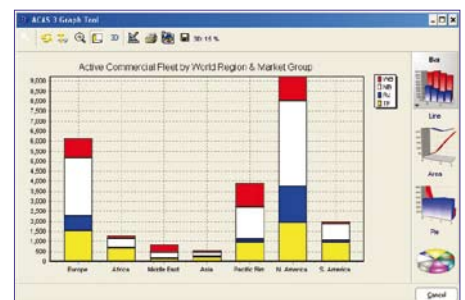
ACAS 3 Graph Tool

3D

Active Commercial Fleet by World Region & Market Group

9,000
8,500
8,000
7,500
7,000
6,500
6,000
5,500
5,000
4,500
4,000
3,500
3,000
2,500
2,000
1,500
1,000
500
0

Europe
Africa
Middle East
Asia
Pacific Rim
N. America
S. America

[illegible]
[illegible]
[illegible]
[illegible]

Bar
Line
Area
Pie

Cancel